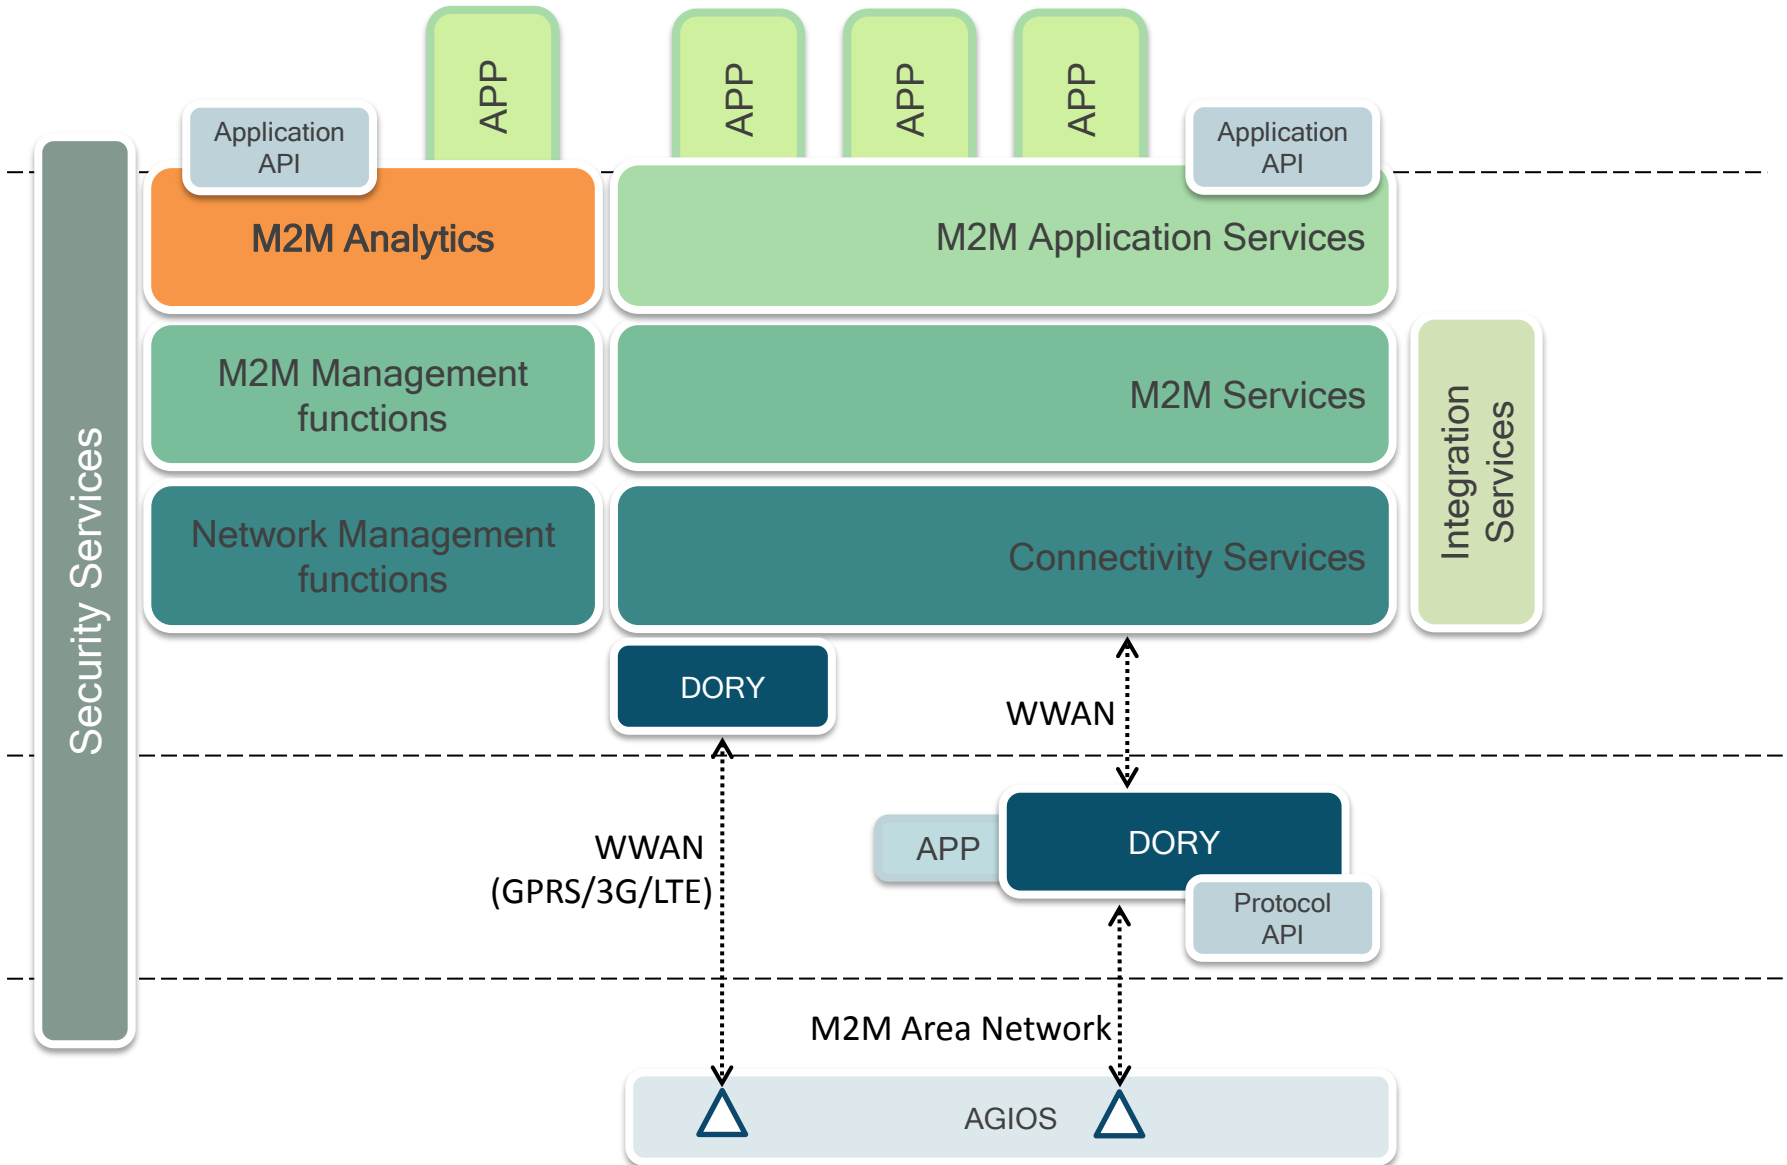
APP

APP

APP

APP

Application API

Application API

Security Services

M2M Analytics

M2M Application Services

M2M Management functions

M2M Services

Integration Services

Network Management functions

Connectivity Services

DORY

WWAN

APP

DORY

Protocol API

WWAN (GPRS/3G/LTE)

M2M Area Network

AGIOS